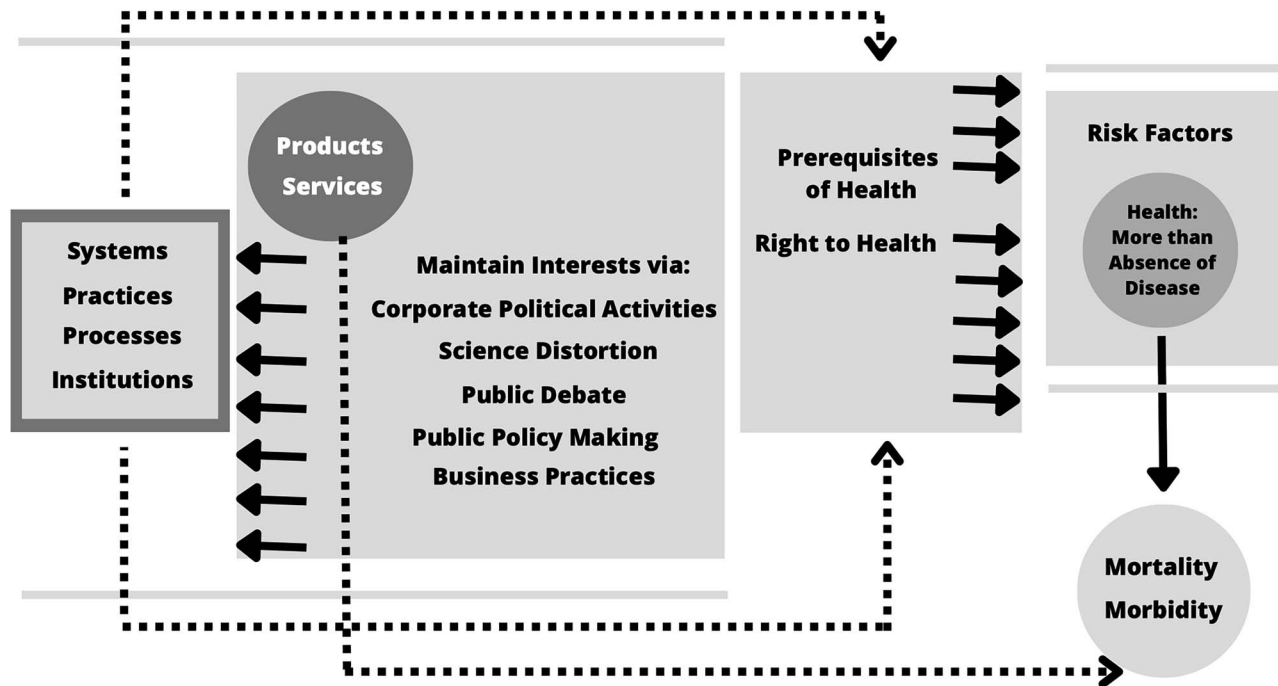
Products
Services

Systems
Practices
Processes
Institutions

Maintain Interests via:
Corporate Political Activities
Science Distortion
Public Debate
Public Policy Making
Business Practices

Prerequisites of Health
Right to Health

Risk Factors

Health: More than Absence of Disease

Mortality
Morbidity